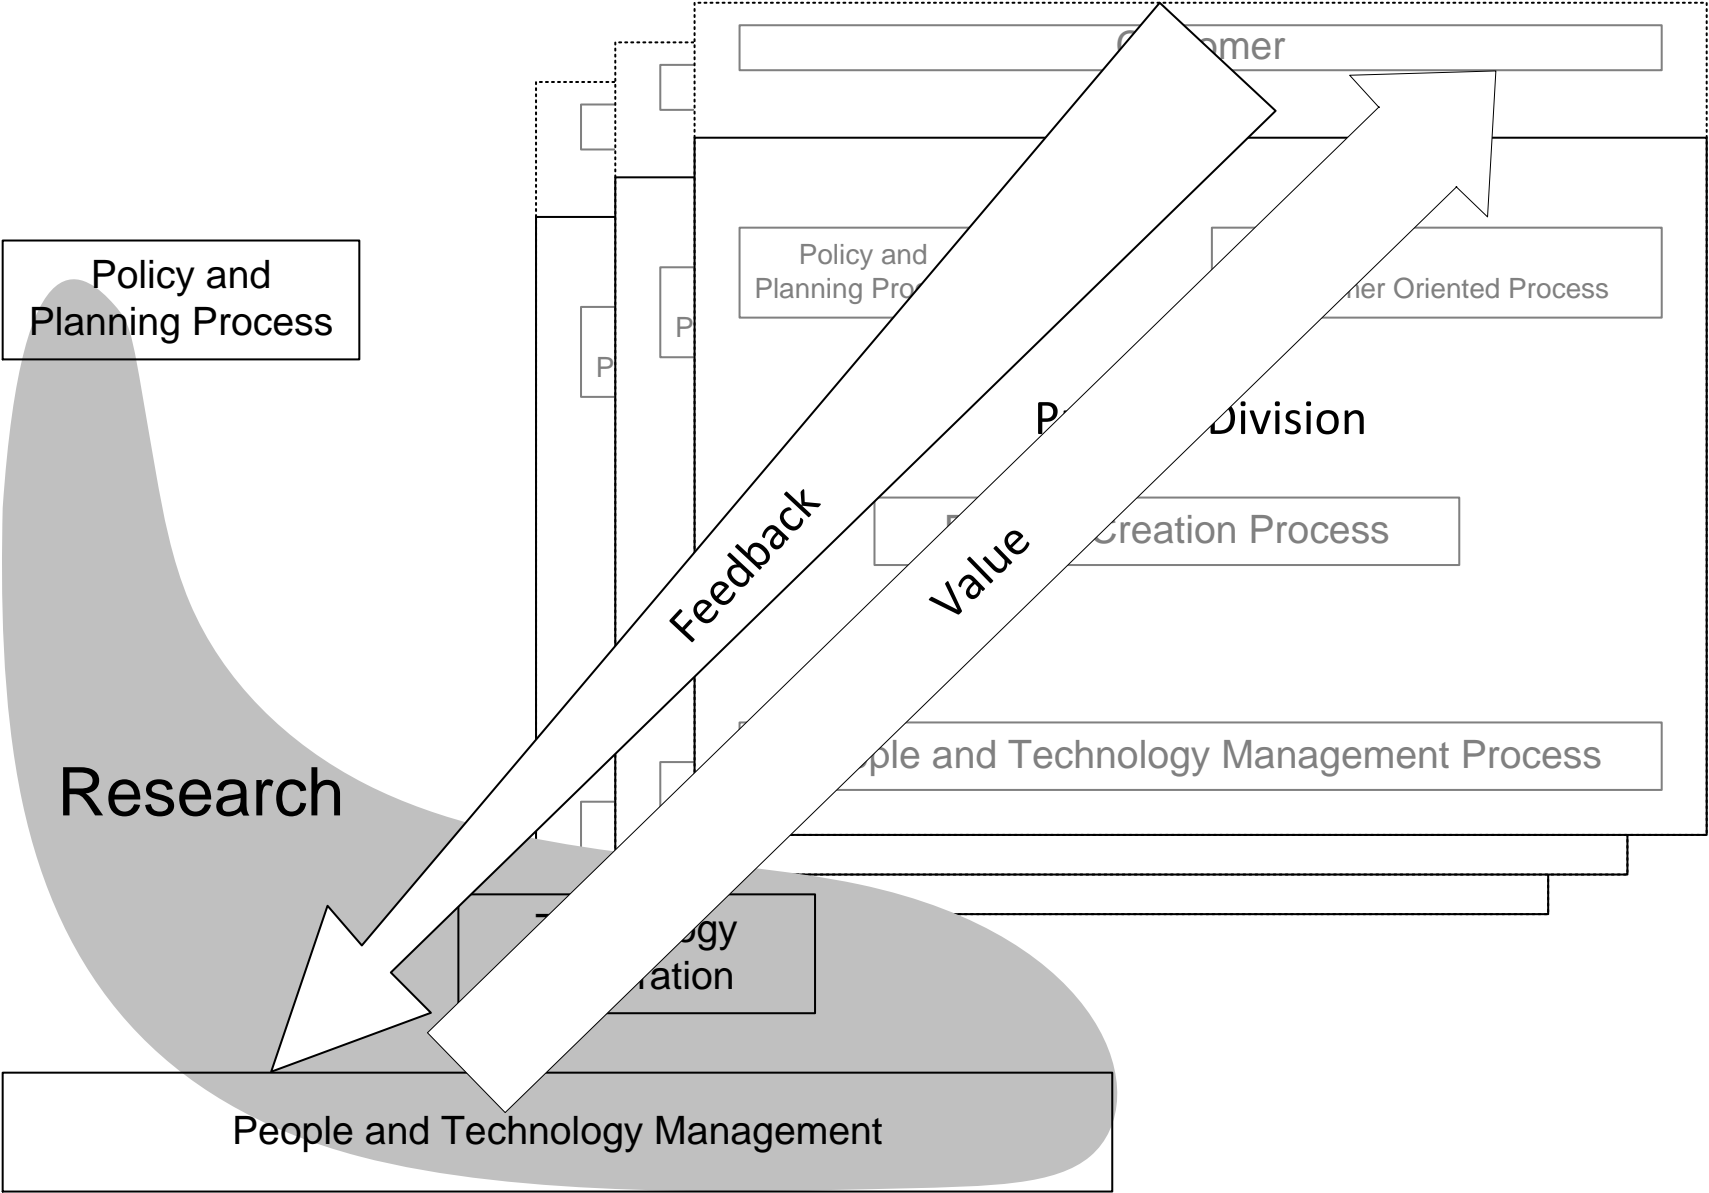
C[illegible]omer

Policy and Planning Process

Policy and Planning Pro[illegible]

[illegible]ner Oriented Process

P

P

P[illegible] Division

Feedback

Value

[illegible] Creation Process

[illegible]ple and Technology Management Process

Research

T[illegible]ogy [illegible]ation

People and Technology Management